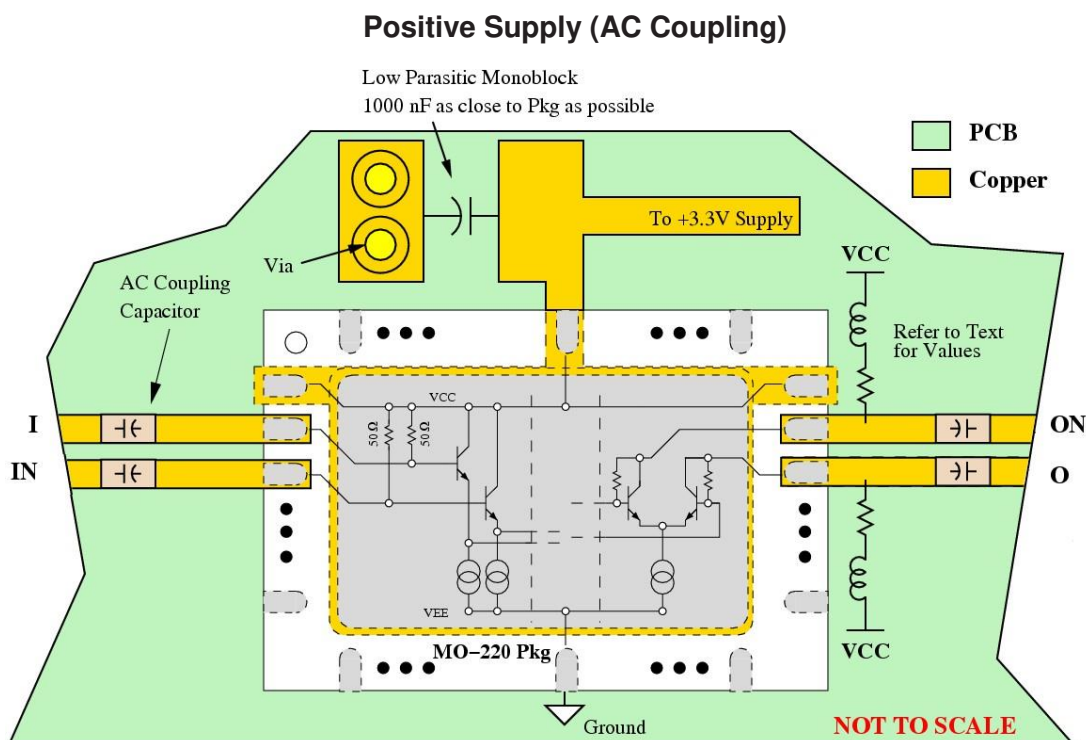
Positive Supply (AC Coupling)

Low Parasitic Monoblock
1000 nF as close to Pkg as possible

PCB

Copper

To +3.3V Supply

Via

VCC

AC Coupling Capacitor

Refer to Text for Values

VCC

$50\,\Omega$

$50\,\Omega$

I

IN

ON

O

VEE

MO−220 Pkg

VCC

Ground

NOT TO SCALE